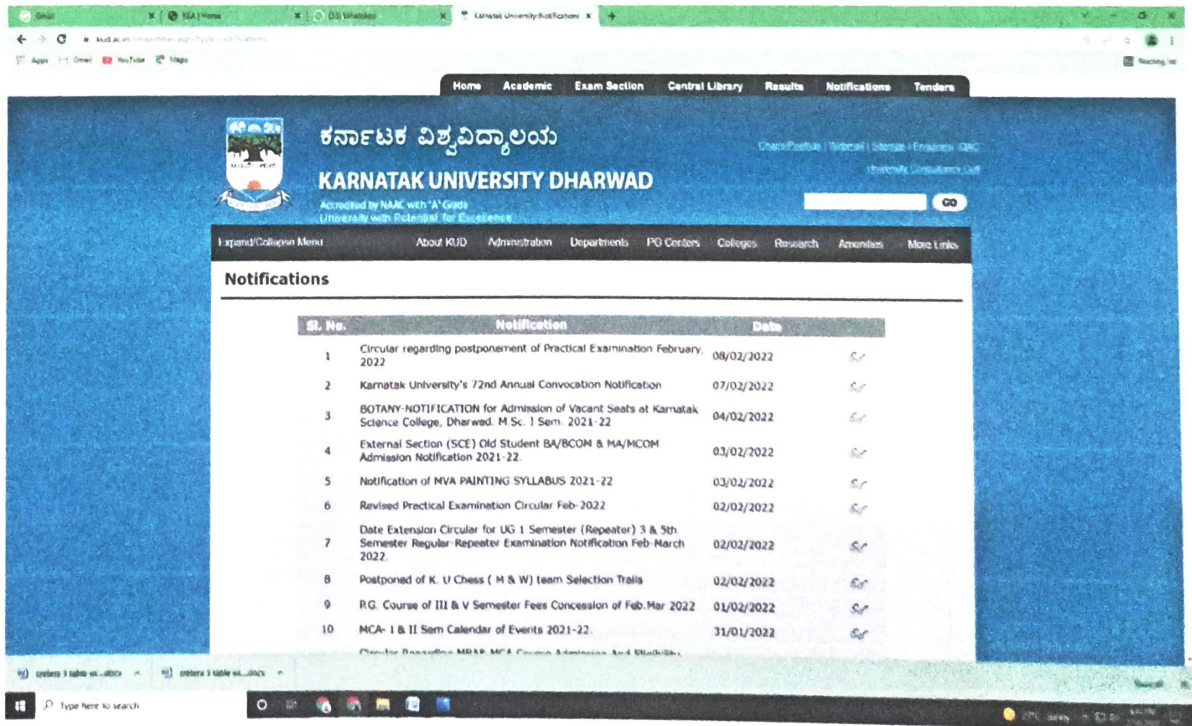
Gmail | KEA | Home | (33) WhatsApp | Karnatak University:Notifications

kud.ac.in/...

Apps | Gmail | YouTube | Maps

Reading list

Home | Academic | Exam Section | Central Library | Results | Notifications | Tenders

ಕರ್ನಾಟಕ ವಿಶ್ವವಿದ್ಯಾಲಯ

KARNATAK UNIVERSITY DHARWAD

Accredited by NAAC with "A" Grade
University with Potential for Excellence

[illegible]

GO

Expand/Collapse Menu | About KUD | Administration | Departments | PG Centers | Colleges | Research | Amenities | More Links

Notifications

| Sl. No. | Notification | Date | |
|---|---|---|---|
| 1 | Circular regarding postponement of Practical Examination February, 2022 | 08/02/2022 | |
| 2 | Karnatak University's 72nd Annual Convocation Notification | 07/02/2022 | |
| 3 | BOTANY-NOTIFICATION for Admission of Vacant Seats at Karnatak Science College, Dharwad. M.Sc. I Sem. 2021-22 | 04/02/2022 | |
| 4 | External Section (SCE) Old Student BA/BCOM & MA/MCOM Admission Notification 2021-22. | 03/02/2022 | |
| 5 | Notification of MVA PAINTING SYLLABUS 2021-22 | 03/02/2022 | |
| 6 | Revised Practical Examination Circular Feb-2022 | 02/02/2022 | |
| 7 | Date Extension Circular for UG 1 Semester (Repeater) 3 & 5th Semester Regular-Repeater Examination Notification Feb-March 2022. | 02/02/2022 | |
| 8 | Postponed of K. U Chess ( M & W) team Selection Trails | 02/02/2022 | |
| 9 | P.G. Course of III & V Semester Fees Concession of Feb.Mar 2022 | 01/02/2022 | |
| 10 | MCA- I & II Sem Calendar of Events 2021-22. | 31/01/2022 | |
| | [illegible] | | |

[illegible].docx | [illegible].docx

Type here to search